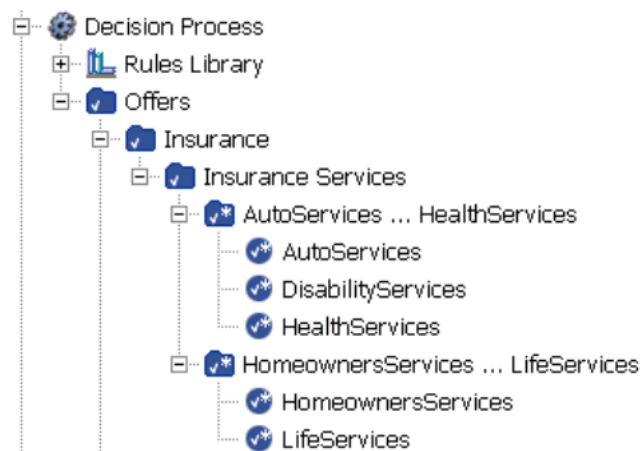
Decision Process
Rules Library
Offers
Insurance
Insurance Services
AutoServices ... HealthServices
AutoServices
DisabilityServices
HealthServices
HomeownersServices ... LifeServices
HomeownersServices
LifeServices